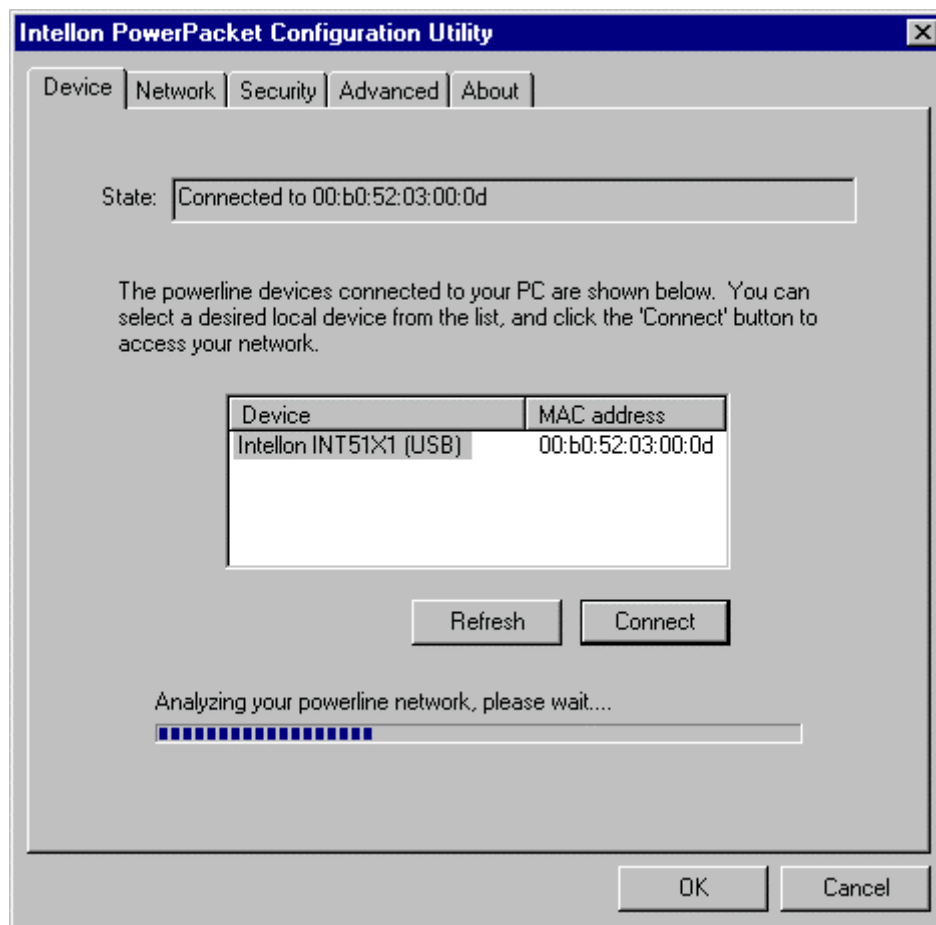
Intellon PowerPacket Configuration Utility

Device | Network | Security | Advanced | About

State: Connected to 00:b0:52:03:00:0d

The powerline devices connected to your PC are shown below. You can select a desired local device from the list, and click the 'Connect' button to access your network.

| Device | MAC address |
|---|---|
| Intellon INT51X1 (USB) | 00:b0:52:03:00:0d |

Refresh Connect

Analyzing your powerline network, please wait....

OK Cancel